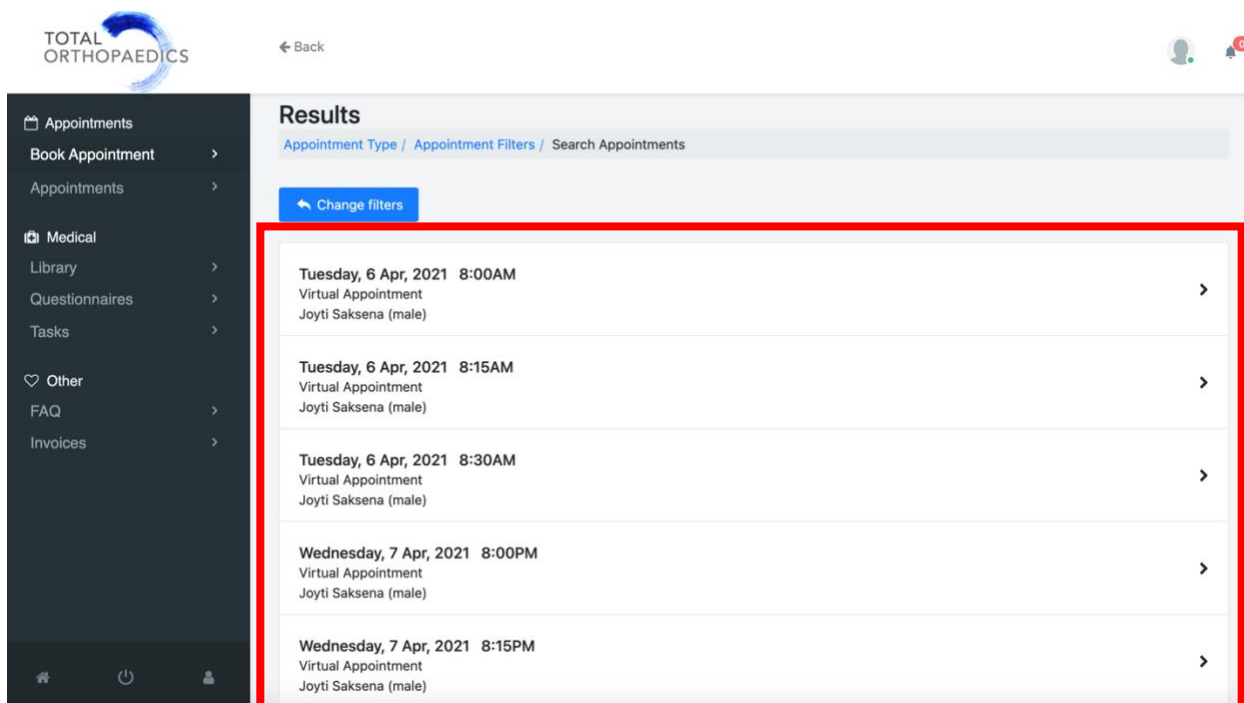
TOTAL ORTHOPAEDICS

← Back

Appointments
Book Appointment >
Appointments >

Medical
Library >
Questionnaires >
Tasks >

Other
FAQ >
Invoices >

Results

Appointment Type / Appointment Filters / Search Appointments

Change filters

Tuesday, 6 Apr, 2021 8:00AM
Virtual Appointment
Joyti Saksena (male)

Tuesday, 6 Apr, 2021 8:15AM
Virtual Appointment
Joyti Saksena (male)

Tuesday, 6 Apr, 2021 8:30AM
Virtual Appointment
Joyti Saksena (male)

Wednesday, 7 Apr, 2021 8:00PM
Virtual Appointment
Joyti Saksena (male)

Wednesday, 7 Apr, 2021 8:15PM
Virtual Appointment
Joyti Saksena (male)